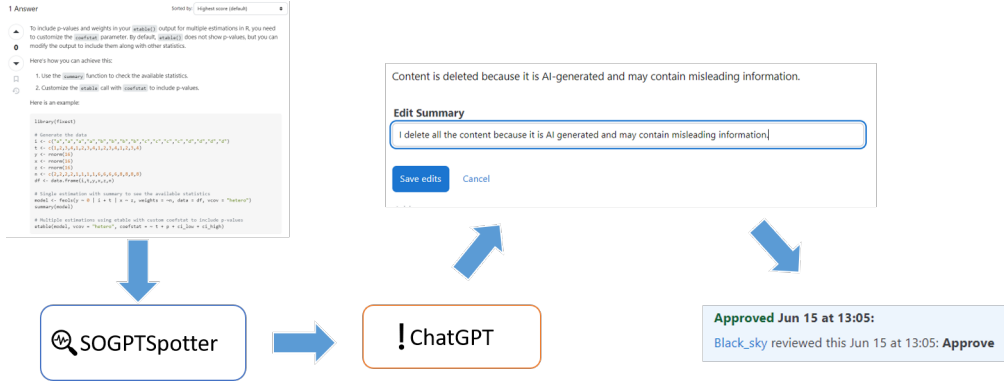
1 Answer

Sorted by: Highest score (default)

0

To include p-values and weights in your `etable()` output for multiple estimations in R, you need to customize the `coefstat` parameter. By default, `etable()` does not show p-values, but you can modify the output to include them along with other statistics.

Here's how you can achieve this:

1. Use the `summary` function to check the available statistics.
2. Customize the `etable` call with `coefstat` to include p-values.

Here is an example:

```
library(fixest)

# Generate the data
i <- c("a","a","a","a","b","b","b","b","c","c","c","c","d","d","d","d")
t <- c(1,2,3,4,1,2,3,4,1,2,3,4,1,2,3,4)
y <- rnorm(16)
x <- rnorm(16)
z <- rnorm(16)
w <- c(1,2,2,1,1,2,1,2,2,1,1,2,0,0,0,0)
df <- data.frame(i,t,y,x,z,w)

# Single estimation with summary to see the available statistics
model <- feols(y ~ 0 | i + t | x ~ z, weights = ~w, data = df, vcov = "hetero")
summary(model)

# Multiple estimations using etable with custom coefstat to include p-values
etable(model, vcov = "hetero", coefstat = ~ t + p + ci_low + ci_high)
```

SOGPTSpotter

ChatGPT

Content is deleted because it is AI-generated and may contain misleading information.

Edit Summary

I delete all the content because it is AI generated and may contain misleading information.

Save edits Cancel

Approved Jun 15 at 13:05:

Black_sky reviewed this Jun 15 at 13:05: Approve